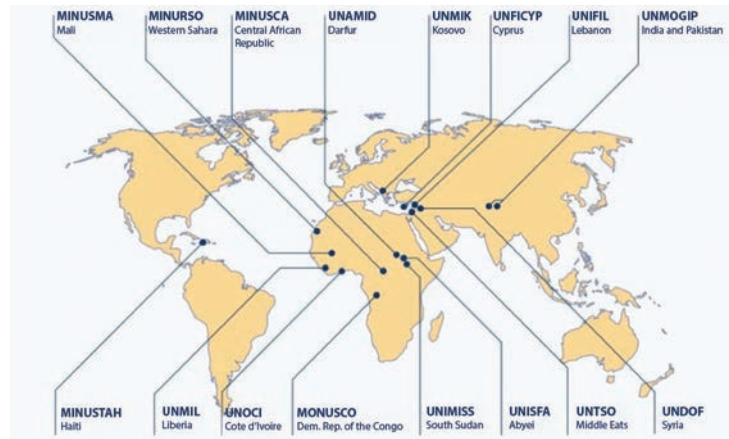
MINUSMA
Mali

MINURSO
Western Sahara

MINUSCA
Central African Republic

UNAMID
Darfur

UNMIK
Kosovo

UNFICYP
Cyprus

UNIFIL
Lebanon

UNMOGIP
India and Pakistan

MINUSTAH
Haiti

UNMIL
Liberia

UNOCI
Cote d'Ivoire

MONUSCO
Dem. Rep. of the Congo

UNIMISS
South Sudan

UNISFA
Abyei

UNTSO
Middle Eats

UNDOF
Syria